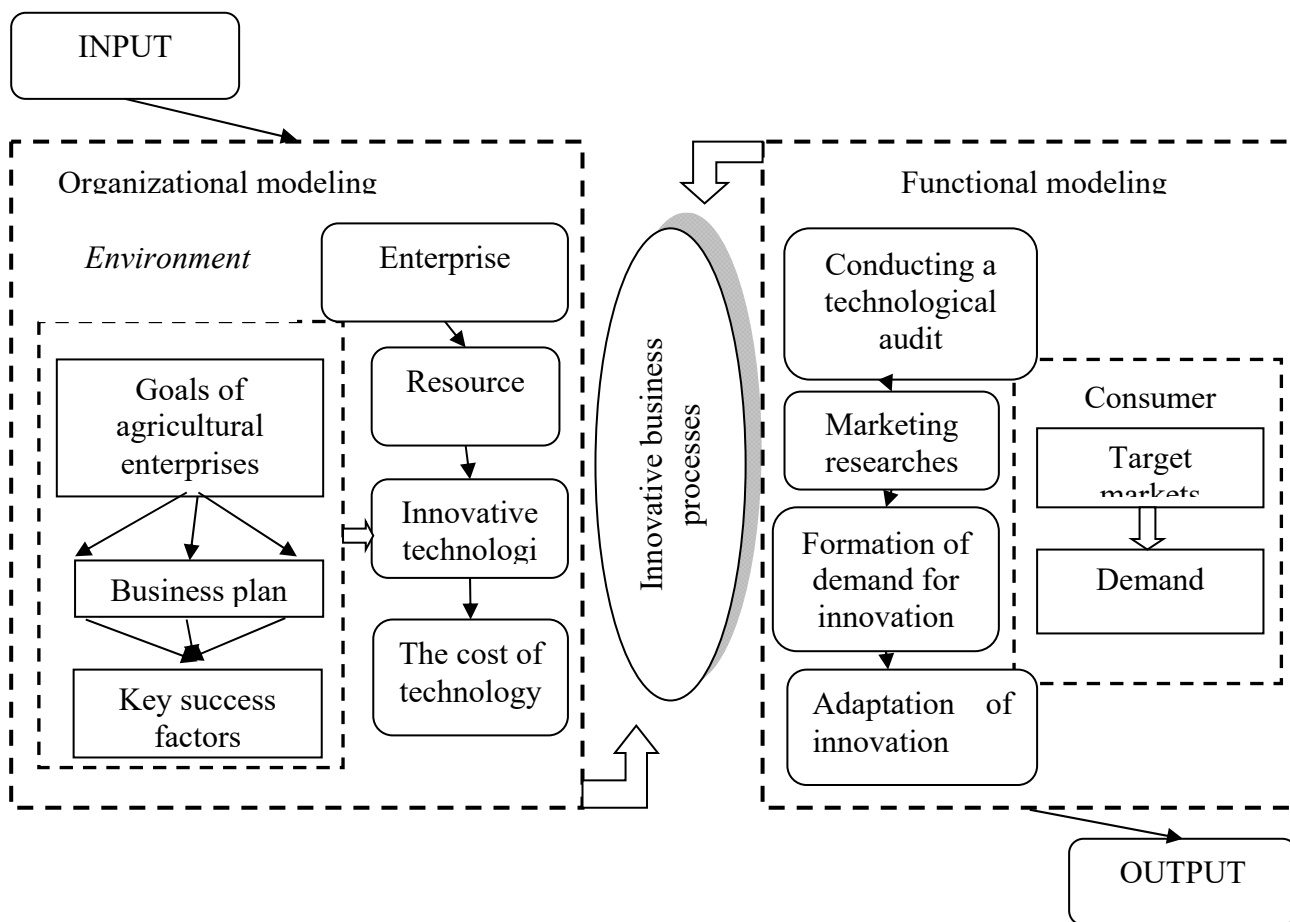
INPUT

Organizational modeling

Environment

Enterprise

Goals of agricultural enterprises

Resource

Innovative technologi

Business plan

Key success factors

The cost of technology

Innovative business processes

Functional modeling

Conducting a technological audit

Marketing researches

Formation of demand for innovation

Adaptation of innovation

Consumer

Target markets

Demand

OUTPUT